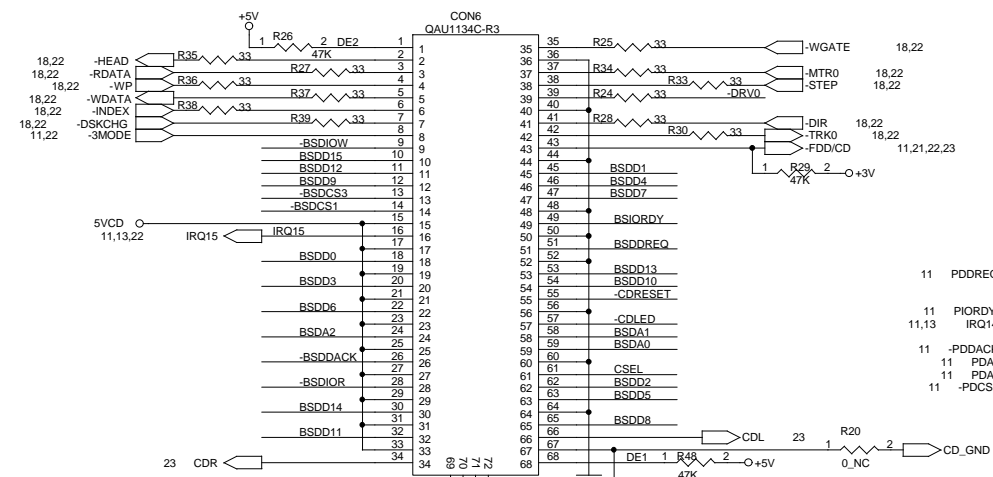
+5V
CON6
QAU1134C-R3
R26
1 2 DE2
47K
18,22 -HEAD
18,22 -RDATA
18,22 -WP
18,22 -WDATA
18,22 -INDEX
18,22 -DSKCHG
11,22 -3MODE
R35 33
R27 33
R36 33
R37 33
R38 33
R39 33
-BSDIOW
BSDD15
BSDD12
BSDD9
-BSDCS3
-BSDCS1
5VCD
11,13,22
IRQ15
IRQ15
BSDD0
BSDD3
BSDD6
BSDA2
-BSDDACK
-BSDIOR
BSDD14
BSDD11
23 CDR
1 2 3 4 5 6 7 8 9 10 11 12 13 14 15 16 17 18 19 20 21 22 23 24 25 26 27 28 29 30 31 32 33 34
1 2 3 4 5 6 7 8 9 10 11 12 13 14 15 16 17 18 19 20 21 22 23 24 25 26 27 28 29 30 31 32 33 34
69 70 71 72
35 36 37 38 39 40 41 42 43 44 45 46 47 48 49 50 51 52 53 54 55 56 57 58 59 60 61 62 63 64 65 66 67 68
35 36 37 38 39 40 41 42 43 44 45 46 47 48 49 50 51 52 53 54 55 56 57 58 59 60 61 62 63 64 65 66 67 68
R25 33
-WGATE 18,22
R34 33
R33 33
-MTR0 18,22
-STEP 18,22
R24 33 -DRV0
R28 33
-DIR 18,22
R30 33
-TRK0 18,22
-FDD/CD 11,21,22,23
R29
1 2 +3V
47K
BSDD1
BSDD4
BSDD7
BSIORDY
BSDDREQ
BSDD13
BSDD10
-CDRESET
-CDLED
BSDA1
BSDA0
CSEL
BSDD2
BSDD5
BSDD8
CDL
23
R20
1 2
0_NC
CD_GND
DE1 R48
1 2 +5V
47K
11 PDDREQ
11 PIORDY
11,13 IRQ1
11 -PDDACK
11 PDA
11 PDA
11 -PDCS